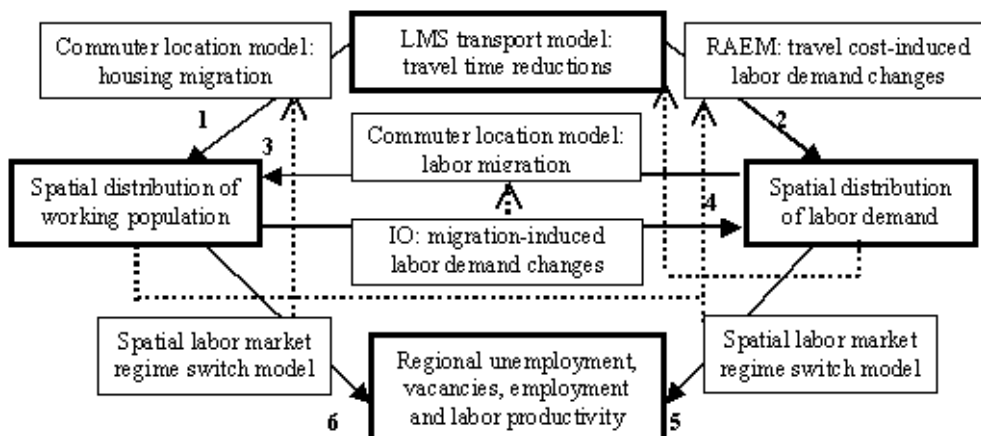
Commuter location model: housing migration

LMS transport model: travel time reductions

RAEM: travel cost-induced labor demand changes

1

2

3

Commuter location model: labor migration

Spatial distribution of working population

4

Spatial distribution of labor demand

IO: migration-induced labor demand changes

Spatial labor market regime switch model

Regional unemployment, vacancies, employment and labor productivity

Spatial labor market regime switch model

6

5